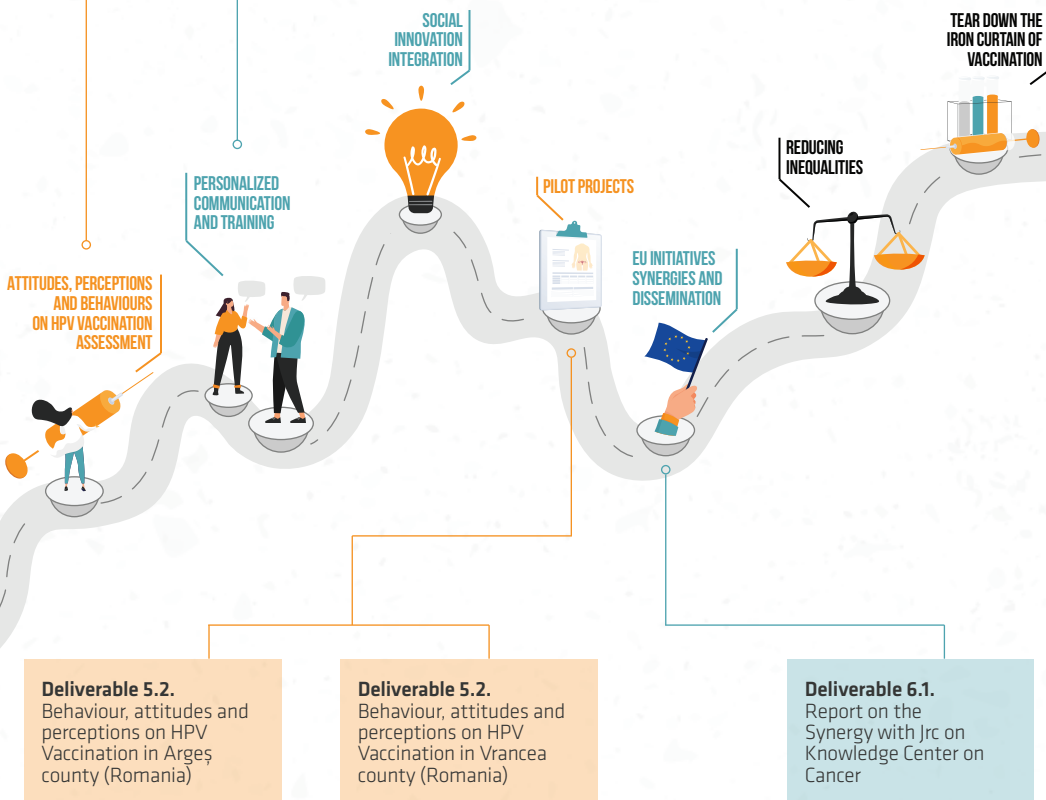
SOCIAL INNOVATION INTEGRATION

TEAR DOWN THE IRON CURTAIN OF VACCINATION

REDUCING INEQUALITIES

PERSONALIZED COMMUNICATION AND TRAINING

PILOT PROJECTS

EU INITIATIVES SYNERGIES AND DISSEMINATION

ATTITUDES, PERCEPTIONS AND BEHAVIOURS ON HPV VACCINATION ASSESSMENT

**Deliverable 5.2.**
Behaviour, attitudes and perceptions on HPV Vaccination in Argeș county (Romania)

**Deliverable 5.2.**
Behaviour, attitudes and perceptions on HPV Vaccination in Vrancea county (Romania)

**Deliverable 6.1.**
Report on the Synergy with Jrc on Knowledge Center on Cancer